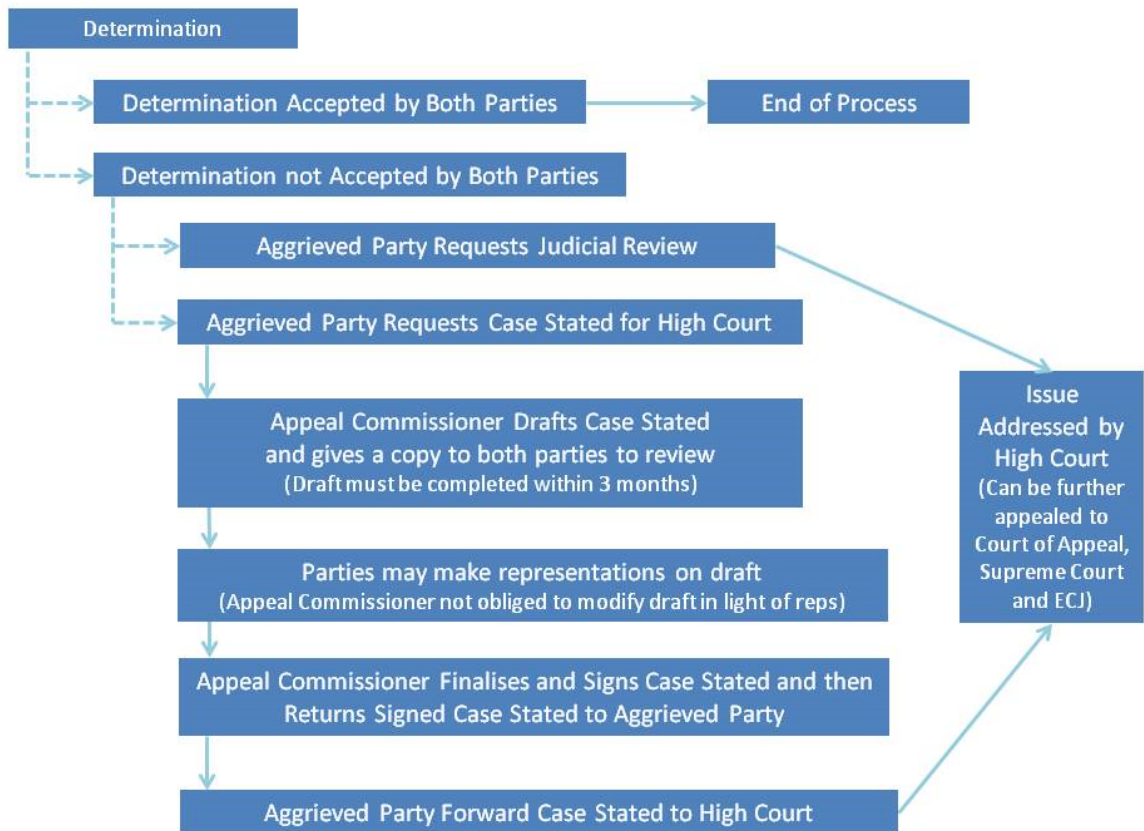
Determination

Determination Accepted by Both Parties

End of Process

Determination not Accepted by Both Parties

Aggrieved Party Requests Judicial Review

Aggrieved Party Requests Case Stated for High Court

Appeal Commissioner Drafts Case Stated and gives a copy to both parties to review (Draft must be completed within 3 months)

Parties may make representations on draft (Appeal Commissioner not obliged to modify draft in light of reps)

Appeal Commissioner Finalises and Signs Case Stated and then Returns Signed Case Stated to Aggrieved Party

Aggrieved Party Forward Case Stated to High Court

Issue Addressed by High Court (Can be further appealed to Court of Appeal, Supreme Court and ECJ)